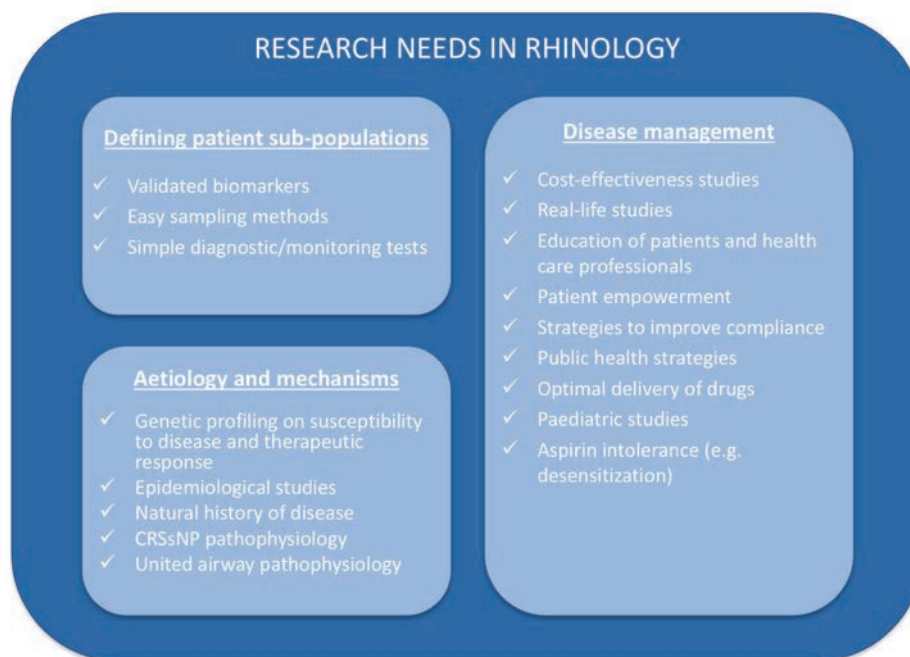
RESEARCH NEEDS IN RHINOLOGY

Defining patient sub-populations

✓ Validated biomarkers
✓ Easy sampling methods
✓ Simple diagnostic/monitoring tests

Aetiology and mechanisms

✓ Genetic profiling on susceptibility to disease and therapeutic response
✓ Epidemiological studies
✓ Natural history of disease
✓ CRSsNP pathophysiology
✓ United airway pathophysiology

Disease management

✓ Cost-effectiveness studies
✓ Real-life studies
✓ Education of patients and health care professionals
✓ Patient empowerment
✓ Strategies to improve compliance
✓ Public health strategies
✓ Optimal delivery of drugs
✓ Paediatric studies
✓ Aspirin intolerance (e.g. desensitization)